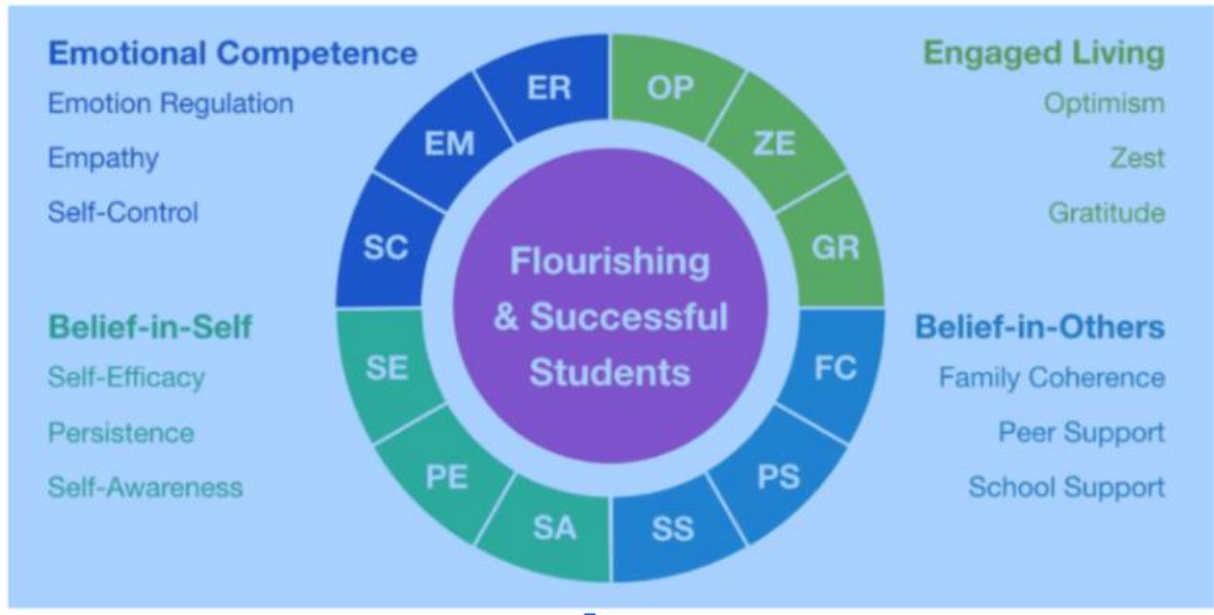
Emotional Competence
Emotion Regulation
Empathy
Self-Control

Engaged Living
Optimism
Zest
Gratitude

ER
OP
EM
ZE
SC
GR
Flourishing & Successful Students
SE
FC
PE
PS
SA
SS

Belief-in-Self
Self-Efficacy
Persistence
Self-Awareness

Belief-in-Others
Family Coherence
Peer Support
School Support